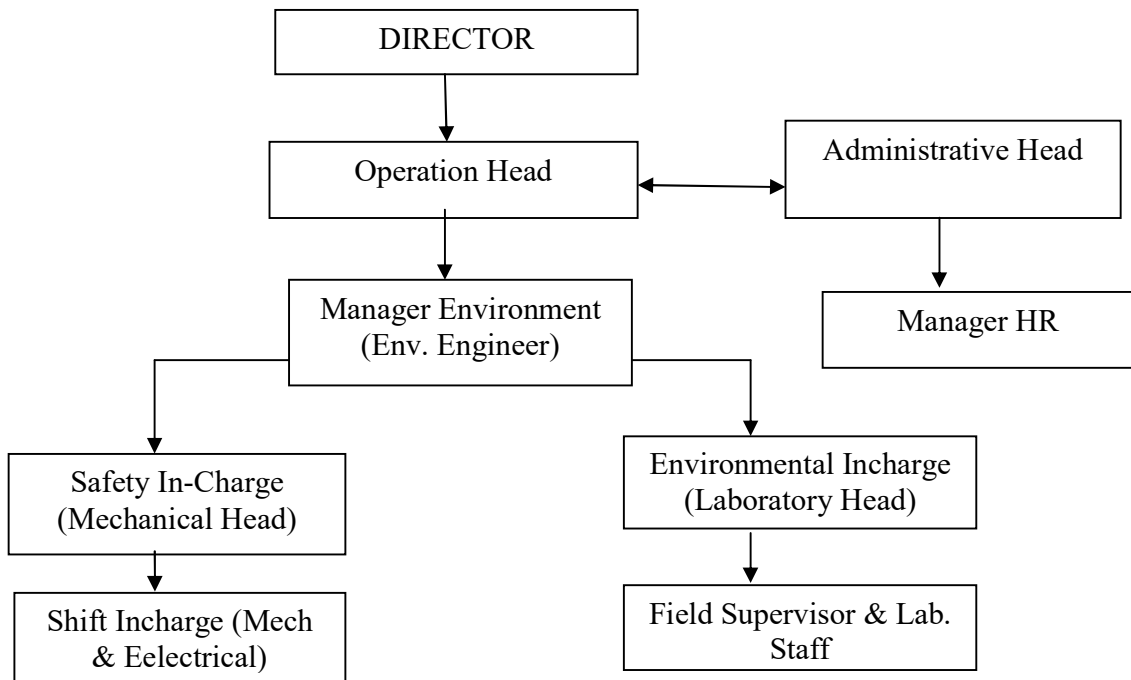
DIRECTOR

Operation Head

Administrative Head

Manager Environment (Env. Engineer)

Manager HR

Safety In-Charge (Mechanical Head)

Environmental Incharge (Laboratory Head)

Shift Incharge (Mech & Eelectrical)

Field Supervisor & Lab. Staff